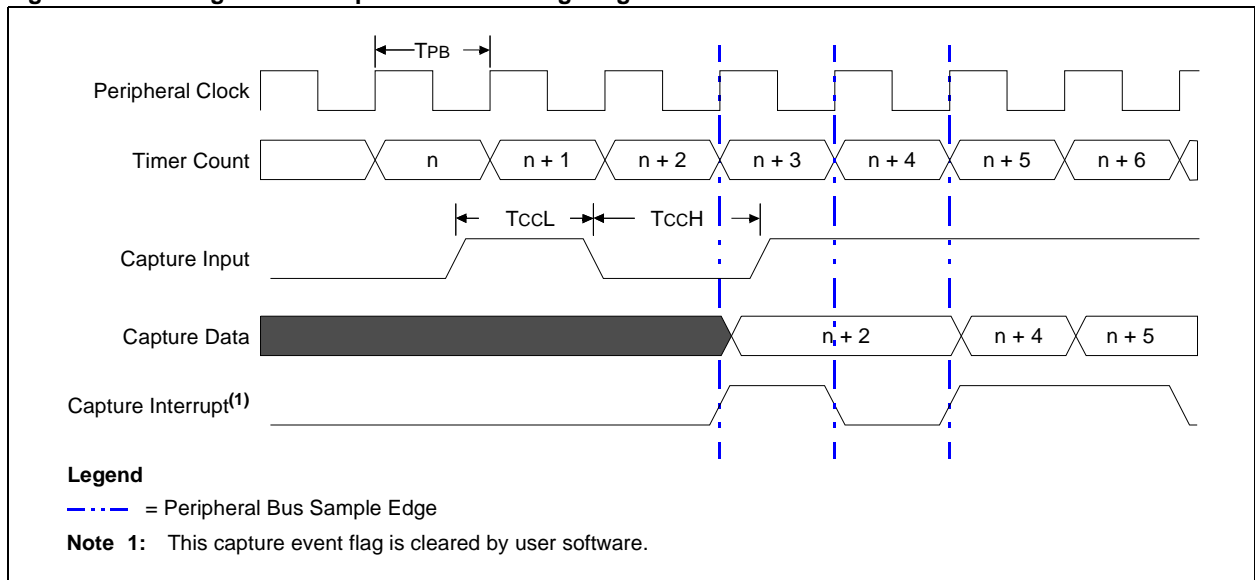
TPB

Peripheral Clock

Timer Count

n

n + 1

n + 2

n + 3

n + 4

n + 5

n + 6

TCCL

TCCH

Capture Input

Capture Data

n + 2

n + 4

n + 5

Capture Interrupt$^{(1)}$

Legend

= Peripheral Bus Sample Edge

Note 1: This capture event flag is cleared by user software.